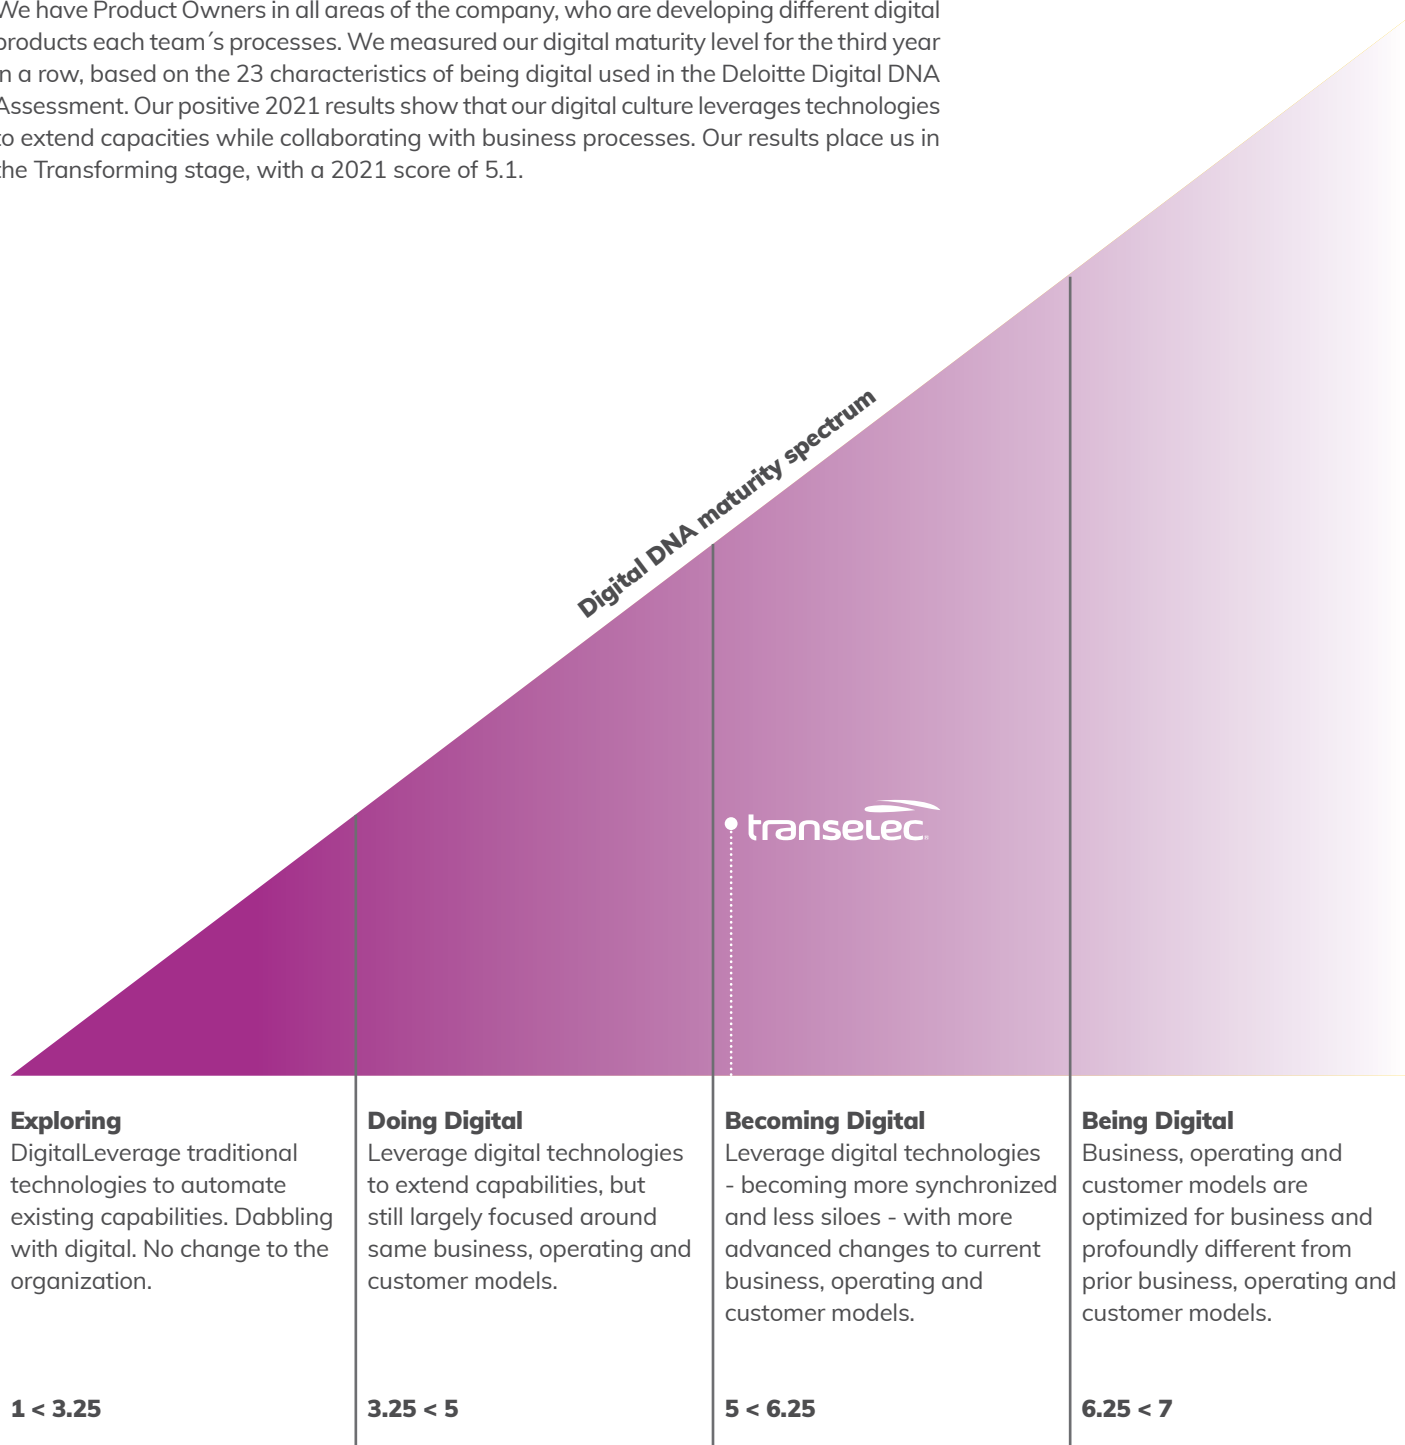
We have Product Owners in all areas of the company, who are developing different digital products each team´s processes. We measured our digital maturity level for the third year in a row, based on the 23 characteristics of being digital used in the Deloitte Digital DNA Assessment. Our positive 2021 results show that our digital culture leverages technologies to extend capacities while collaborating with business processes. Our results place us in the Transforming stage, with a 2021 score of 5.1.

Digital DNA maturity spectrum

transelec

**Exploring**
DigitalLeverage traditional technologies to automate existing capabilities. Dabbling with digital. No change to the organization.

**1 < 3.25**

**Doing Digital**
Leverage digital technologies to extend capabilities, but still largely focused around same business, operating and customer models.

**3.25 < 5**

**Becoming Digital**
Leverage digital technologies - becoming more synchronized and less siloes - with more advanced changes to current business, operating and customer models.

**5 < 6.25**

**Being Digital**
Business, operating and customer models are optimized for business and profoundly different from prior business, operating and customer models.

**6.25 < 7**